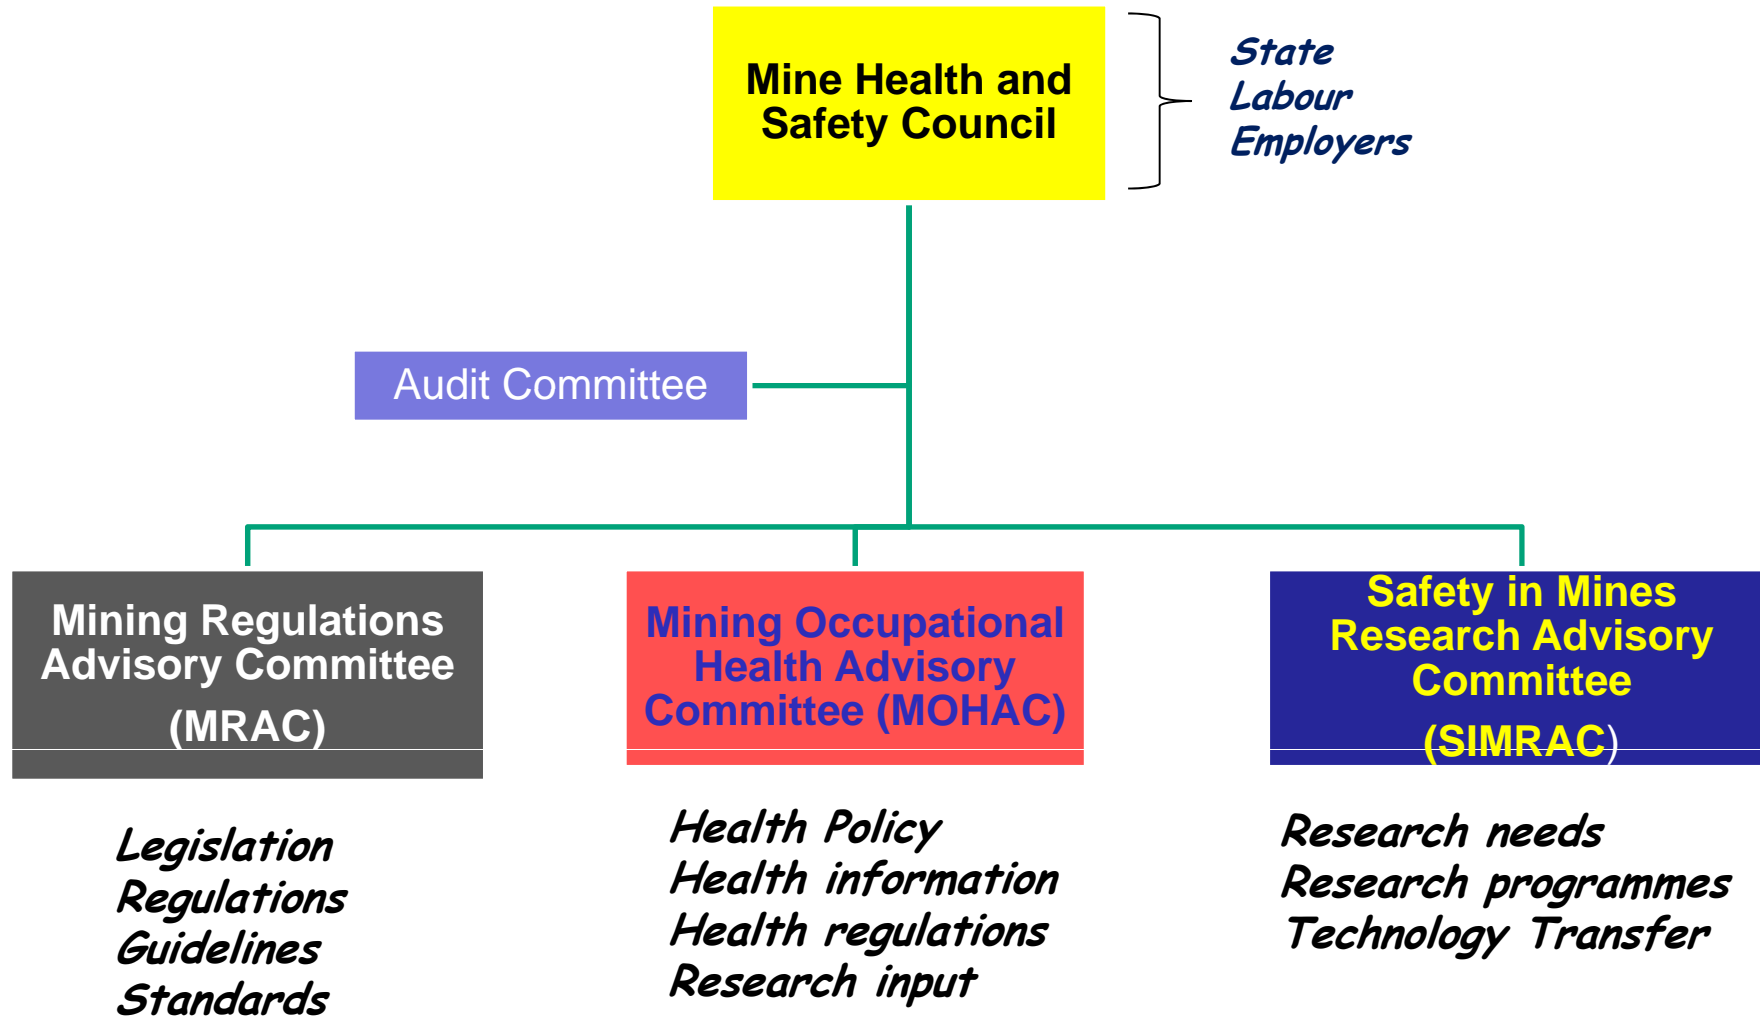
Mine Health and Safety Council

State
Labour
Employers

Audit Committee

Mining Regulations Advisory Committee (MRAC)

Legislation
Regulations
Guidelines
Standards

Mining Occupational Health Advisory Committee (MOHAC)

Health Policy
Health information
Health regulations
Research input

Safety in Mines Research Advisory Committee (SIMRAC)

Research needs
Research programmes
Technology Transfer